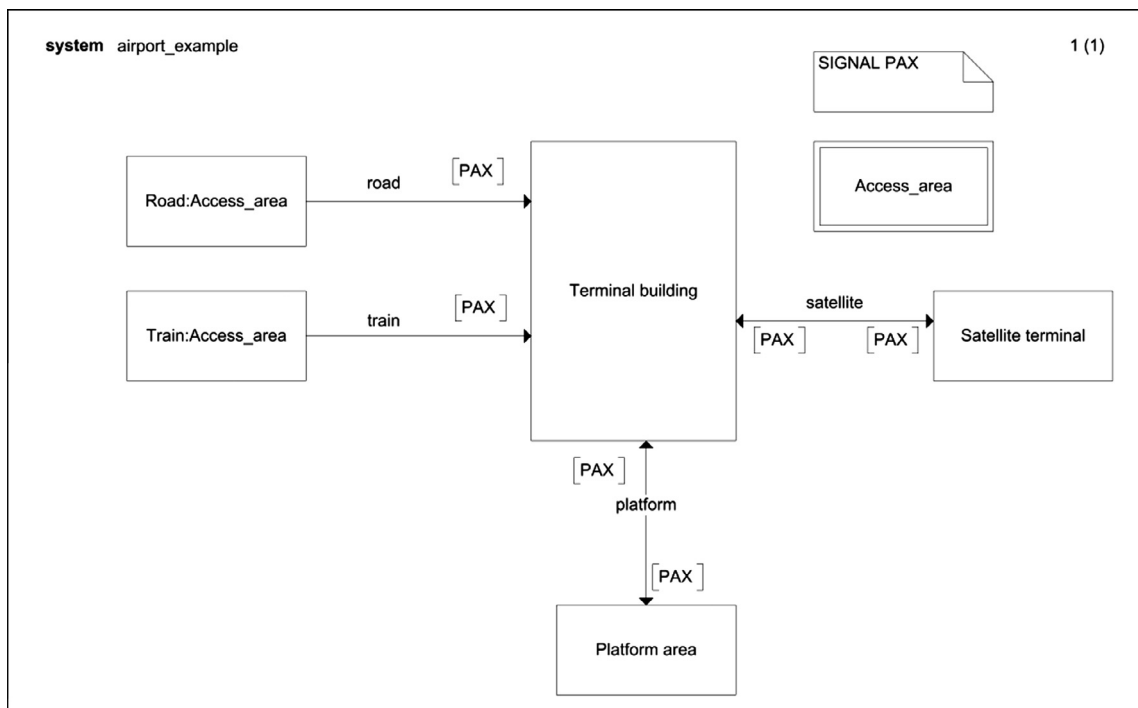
**system** airport_example

1 (1)

SIGNAL PAX

Access_area

Road:Access_area

road

[PAX]

Terminal building

Train:Access_area

train

[PAX]

satellite

[PAX]

[PAX]

Satellite terminal

[PAX]

platform

[PAX]

Platform area